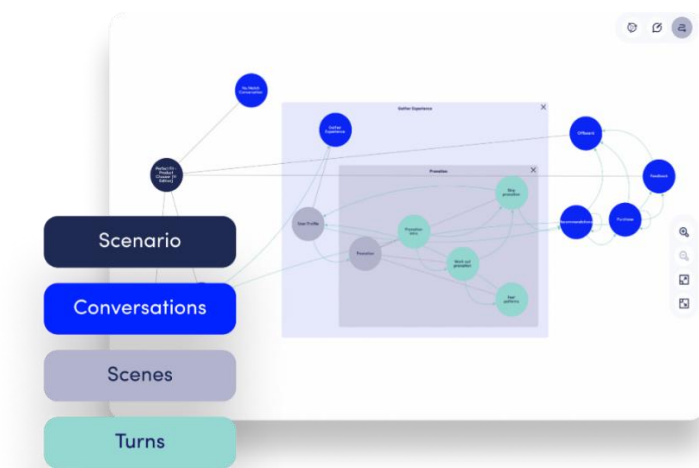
No Match Conversation

Gather Experience

Gather Experience

Offboard

Feedback

Promotion

Skip promotion

User Profile

Promotion

Promotion Intro

Recommendations

Purchase

Work out promotion

Test patterns

Scenario

Conversations

Scenes

Turns